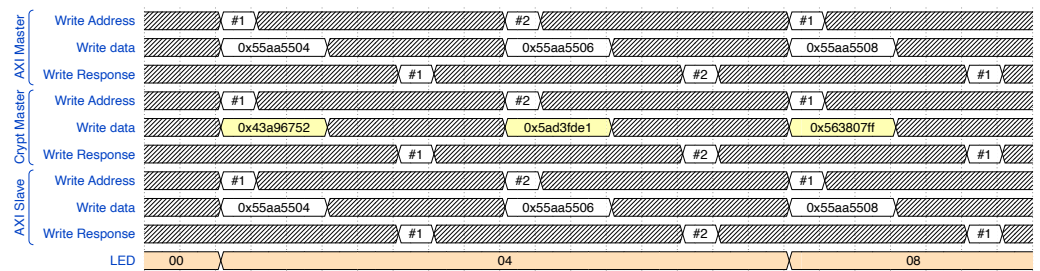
AXI Master
Write Address #1 #2 #1
Write data 0x55aa5504 0x55aa5506 0x55aa5508
Write Response #1 #2 #1

Crypt Master
Write Address #1 #2 #1
Write data 0x43a96752 0x5ad3fde1 0x563807ff
Write Response #1 #2 #1

AXI Slave
Write Address #1 #2 #1
Write data 0x55aa5504 0x55aa5506 0x55aa5508
Write Response #1 #2 #1

LED 00 04 08